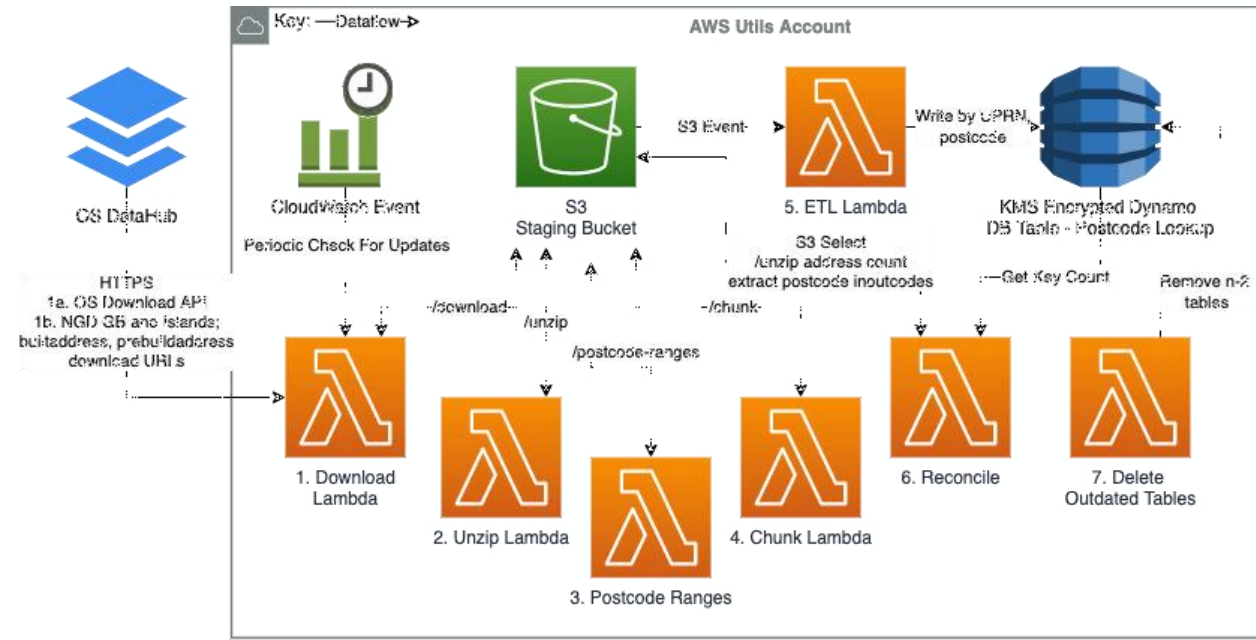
Key: —Dataflow→

AWS Utils Account

OS DataHub

CloudWatch Event

Periodic Check For Updates

S3
Staging Bucket

S3 Event

5. ETL Lambda

Write by UPRN, postcode

KMS Encrypted Dynamo DB Table - Postcode Lookup

S3 Select
/unzip address count
extract postcode inoutcodes

Get Key Count

Remove n-2 tables

HTTPS
1a. OS Download API
1b. NGD GB and Islands; builtaddress, prebuildaddress download URLs

/download

/unzip

/postcode-ranges

/chunk

1. Download Lambda

2. Unzip Lambda

3. Postcode Ranges

4. Chunk Lambda

6. Reconcile

7. Delete Outdated Tables